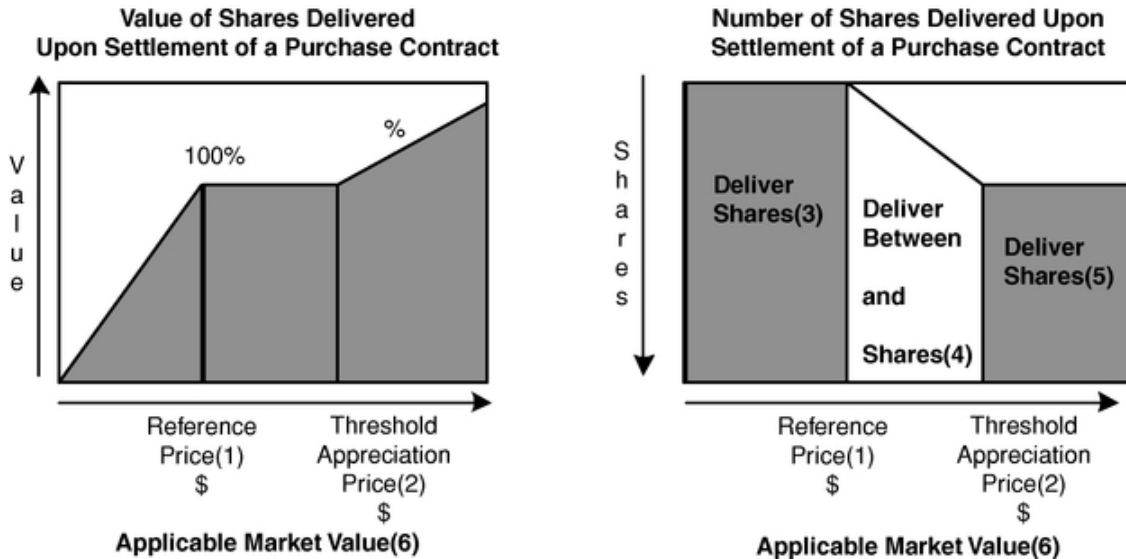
Value of Shares Delivered Upon Settlement of a Purchase Contract

V
a
l
u
e

100%

%

Reference Price(1)
$

Threshold Appreciation Price(2)
$

Applicable Market Value(6)

Number of Shares Delivered Upon Settlement of a Purchase Contract

S
h
a
r
e
s

Deliver Shares(3)

Deliver Between

and

Shares(4)

Deliver Shares(5)

Reference Price(1)
$

Threshold Appreciation Price(2)
$

Applicable Market Value(6)